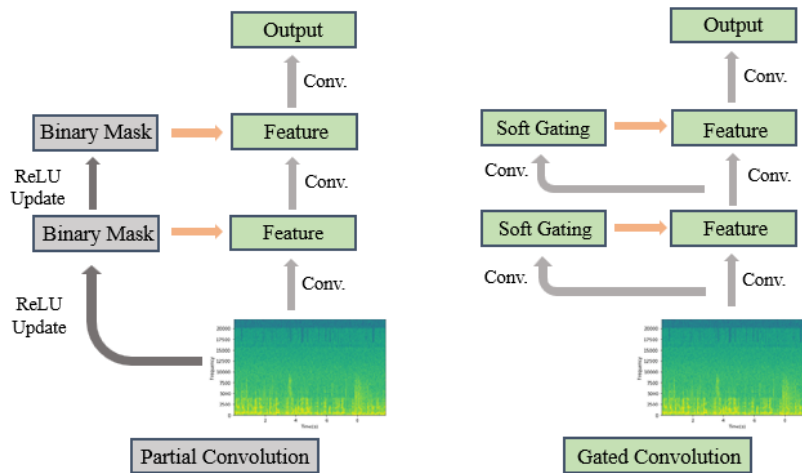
Output

Conv.

Binary Mask

Feature

ReLU Update

Conv.

Binary Mask

Feature

ReLU Update

Conv.

Partial Convolution

Output

Conv.

Soft Gating

Feature

Conv.

Conv.

Soft Gating

Feature

Conv.

Conv.

Gated Convolution